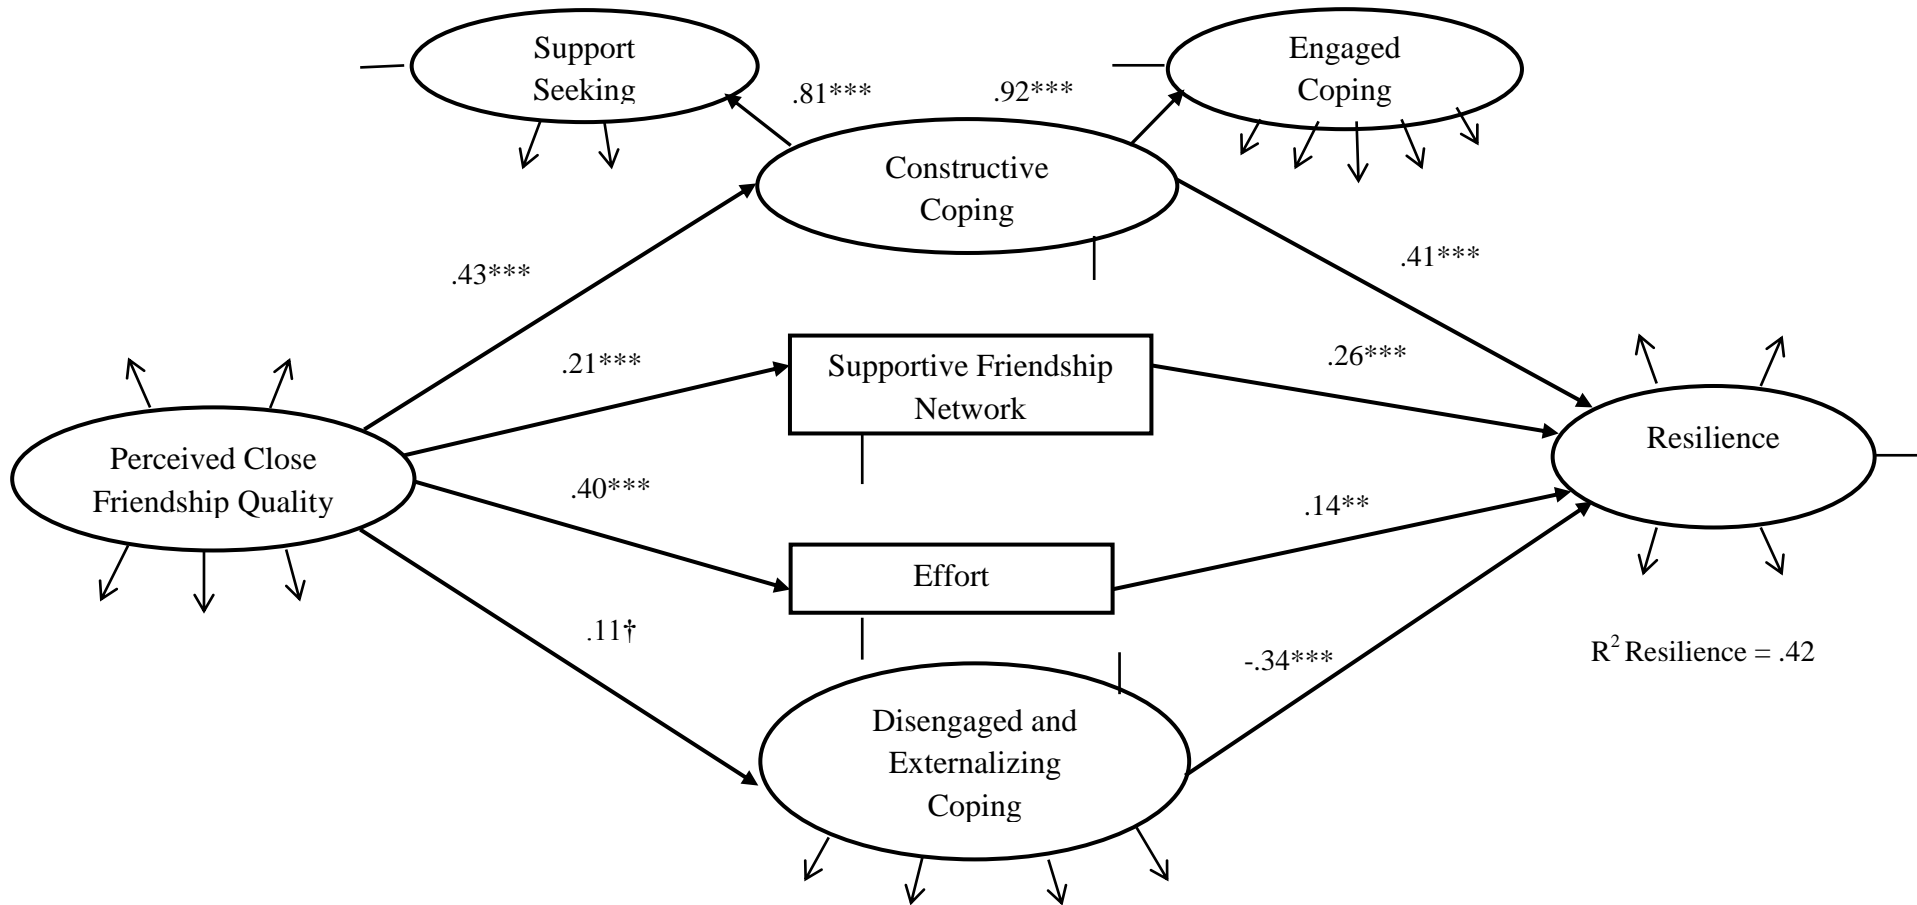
Support Seeking

.81***

.92***

Engaged Coping

Constructive Coping

.43***

.41***

.21***

Supportive Friendship Network

.26***

Perceived Close Friendship Quality

Resilience

.40***

.14**

Effort

.11†

-.34***

$R^2$ Resilience = .42

Disengaged and Externalizing Coping